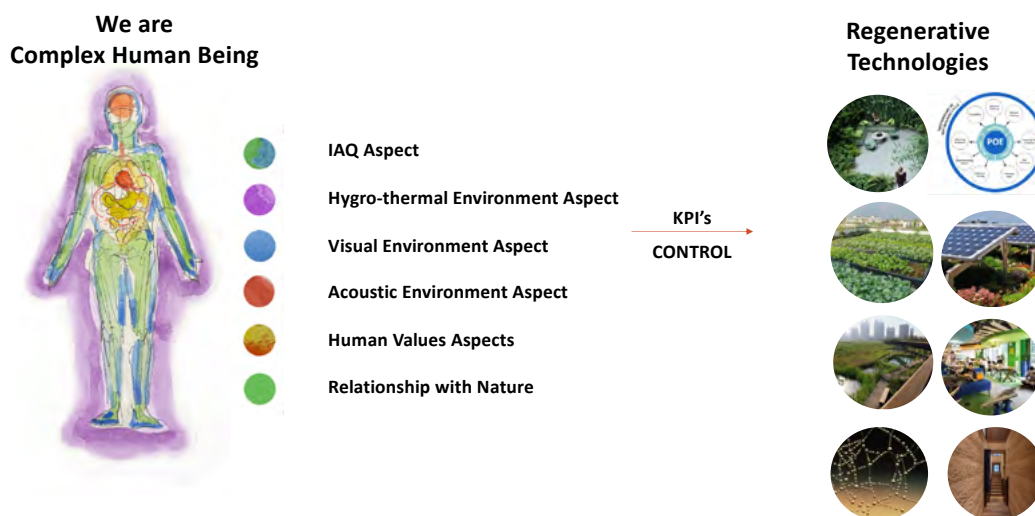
We are
Complex Human Being

IAQ Aspect

Hygro-thermal Environment Aspect

Visual Environment Aspect

Acoustic Environment Aspect

Human Values Aspects

Relationship with Nature

KPI's

CONTROL

Regenerative
Technologies

POE